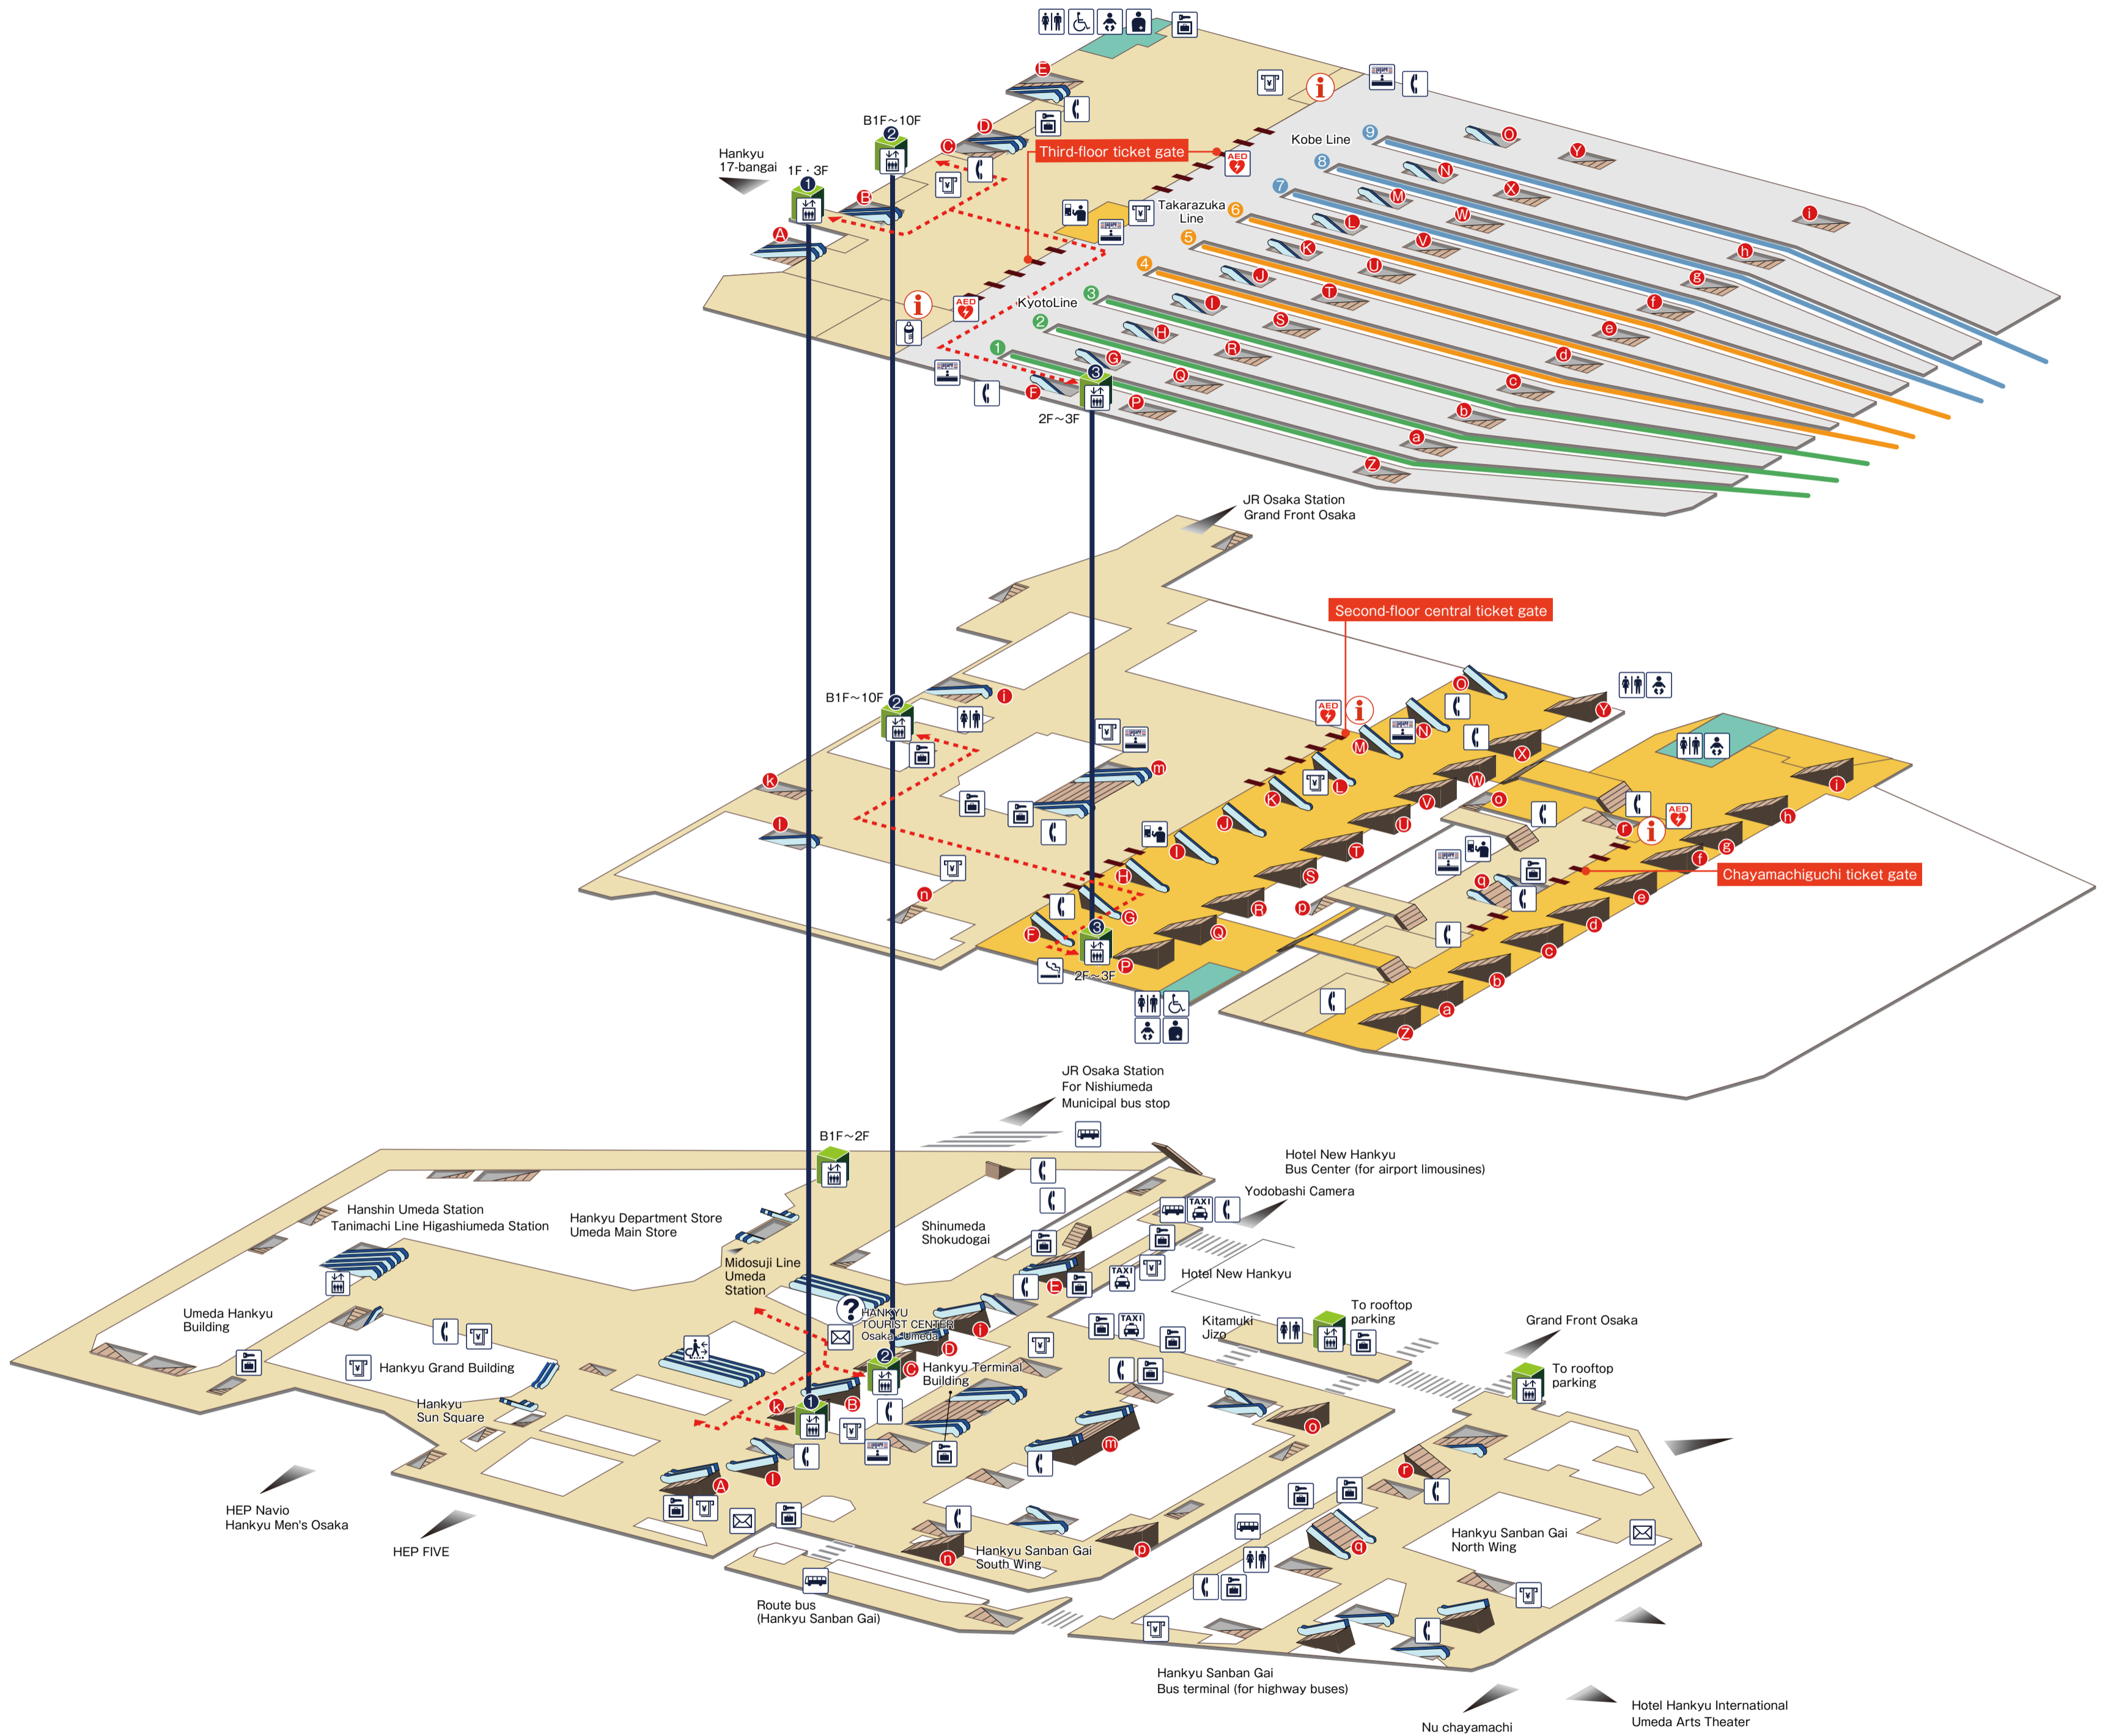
B1F～10F
Hankyu 17-bangai
1F・3F
Third-floor ticket gate
Kobe Line
Takarazuka Line
KyotoLine
2F～3F
9 8 7 6 5 4 3 2 1
JR Osaka Station
Grand Front Osaka
Second-floor central ticket gate
B1F～10F
Chayamachiguchi ticket gate
2F～3F
JR Osaka Station
For Nishiumeda
Municipal bus stop
B1F～2F
Hotel New Hankyu
Bus Center (for airport limousines)
Yodobashi Camera
Hanshin Umeda Station
Tanimachi Line Higashiumeda Station
Hankyu Department Store
Umeda Main Store
Shinumeda Shokudogai
Hotel New Hankyu
Midosuji Line Umeda Station
Umeda Hankyu Building
HANKYU TOURIST CENTER Osaka-Umeda
To rooftop parking
Kitamuki Jizo
Grand Front Osaka
To rooftop parking
Hankyu Grand Building
Hankyu Terminal Building
Hankyu Sun Square
HEP Navio
Hankyu Men's Osaka
HEP FIVE
Hankyu Sanban Gai South Wing
Hankyu Sanban Gai North Wing
Route bus
(Hankyu Sanban Gai)
Hankyu Sanban Gai
Bus terminal (for highway buses)
Nu chayamachi
Hotel Hankyu International
Umeda Arts Theater